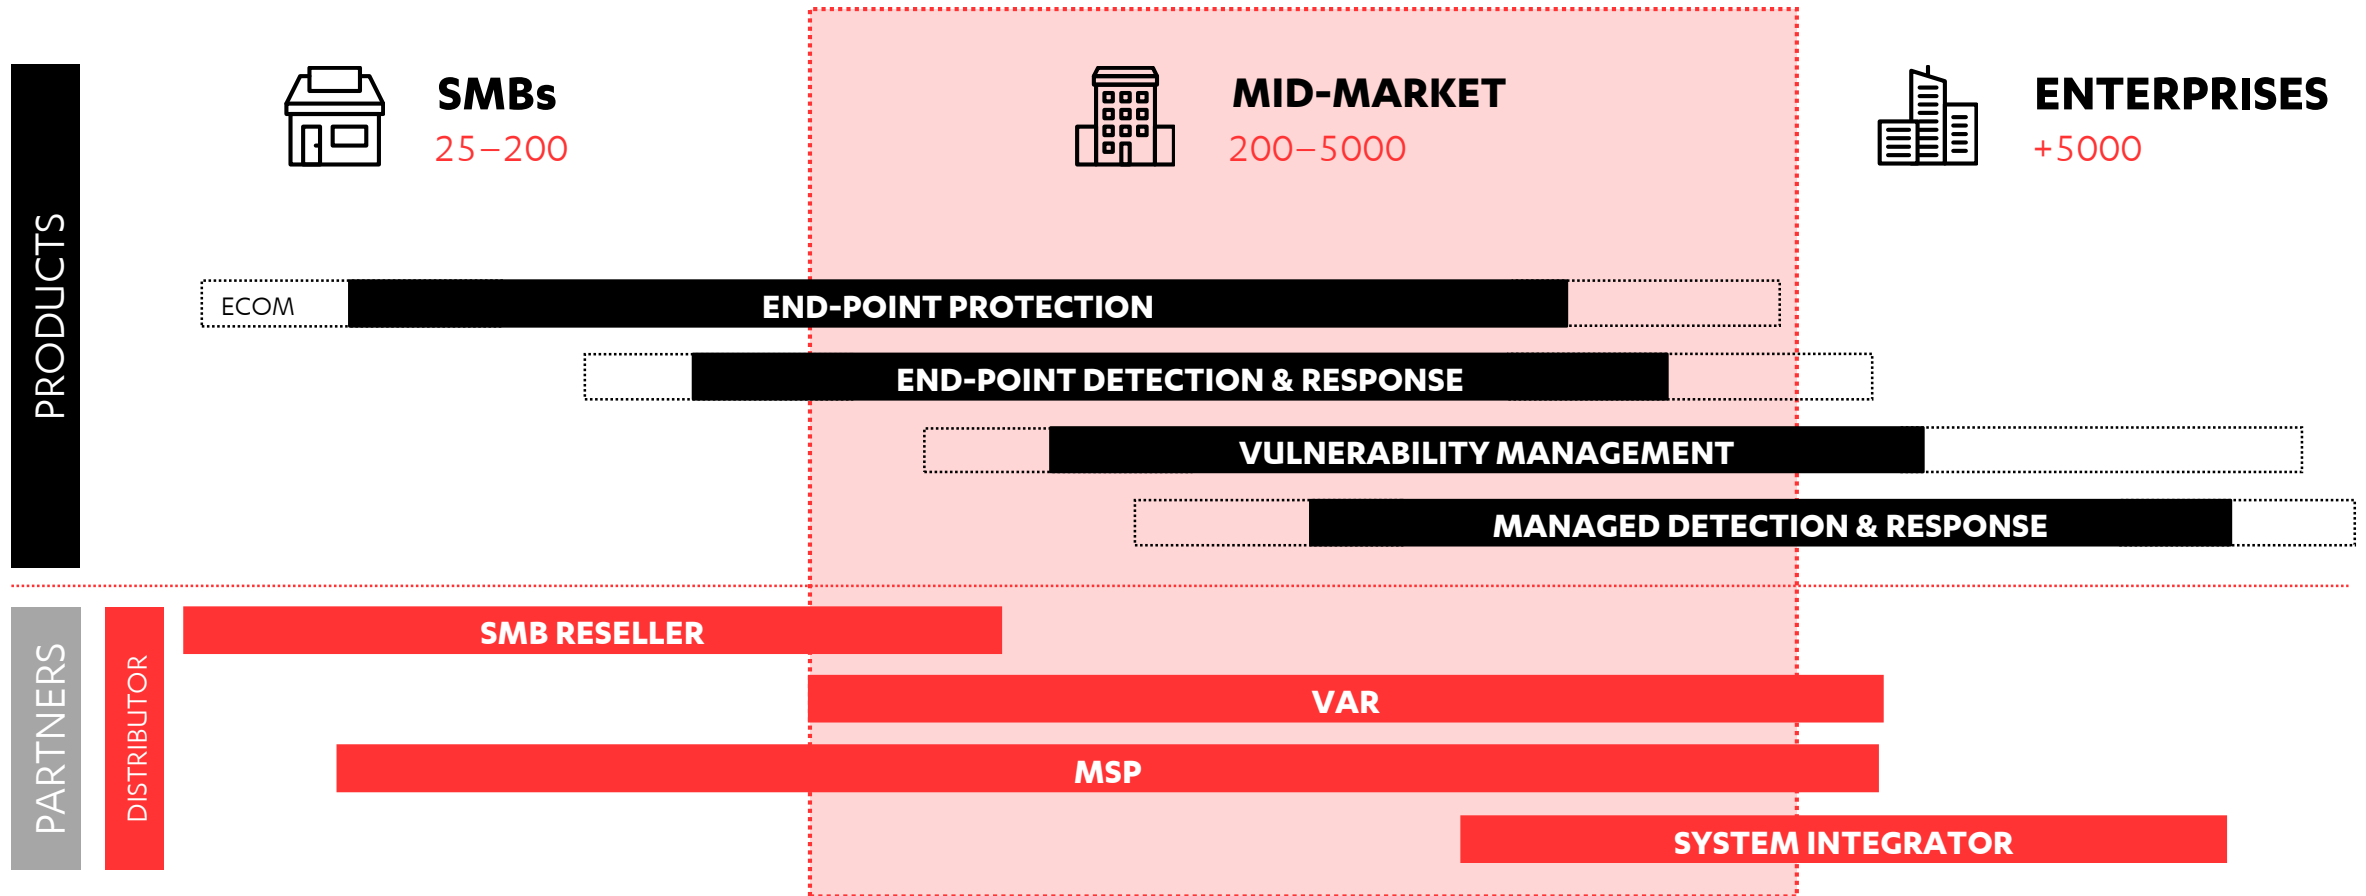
PRODUCTS

SMBs
25–200

MID-MARKET
200–5000

ENTERPRISES
+5000

ECOM

END-POINT PROTECTION

END-POINT DETECTION & RESPONSE

VULNERABILITY MANAGEMENT

MANAGED DETECTION & RESPONSE

PARTNERS

DISTRIBUTOR

SMB RESELLER

VAR

MSP

SYSTEM INTEGRATOR